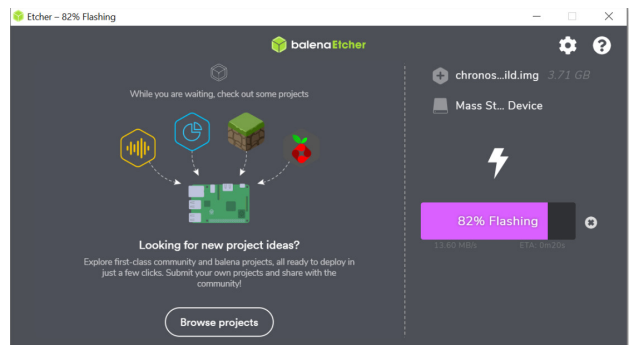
Etcher – 82% Flashing

balenaEtcher

While you are waiting, check out some projects

Looking for new project ideas?

Explore first-class community and balena projects, all ready to deploy in just a few clicks. Submit your own projects and share with the community!

Browse projects

chronos...ild.img 3.71 GB

Mass St... Device

82% Flashing

13.60 MB/s

ETA: 0m20s